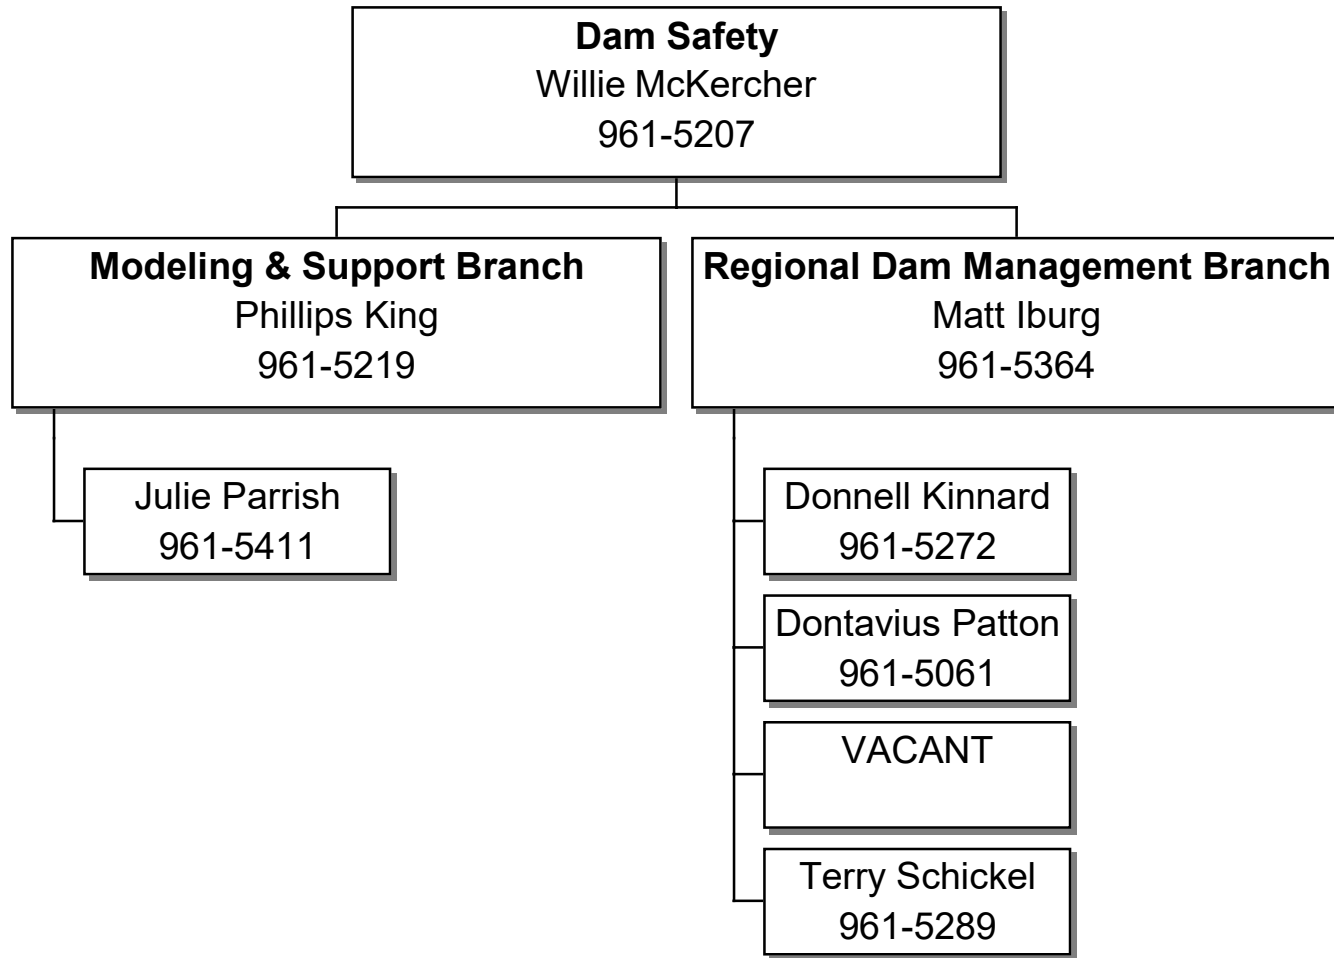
**Dam Safety**
Willie McKercher
961-5207

**Modeling & Support Branch**
Phillips King
961-5219

Julie Parrish
961-5411

**Regional Dam Management Branch**
Matt Iburg
961-5364

Donnell Kinnard
961-5272

Dontavius Patton
961-5061

VACANT

Terry Schickel
961-5289